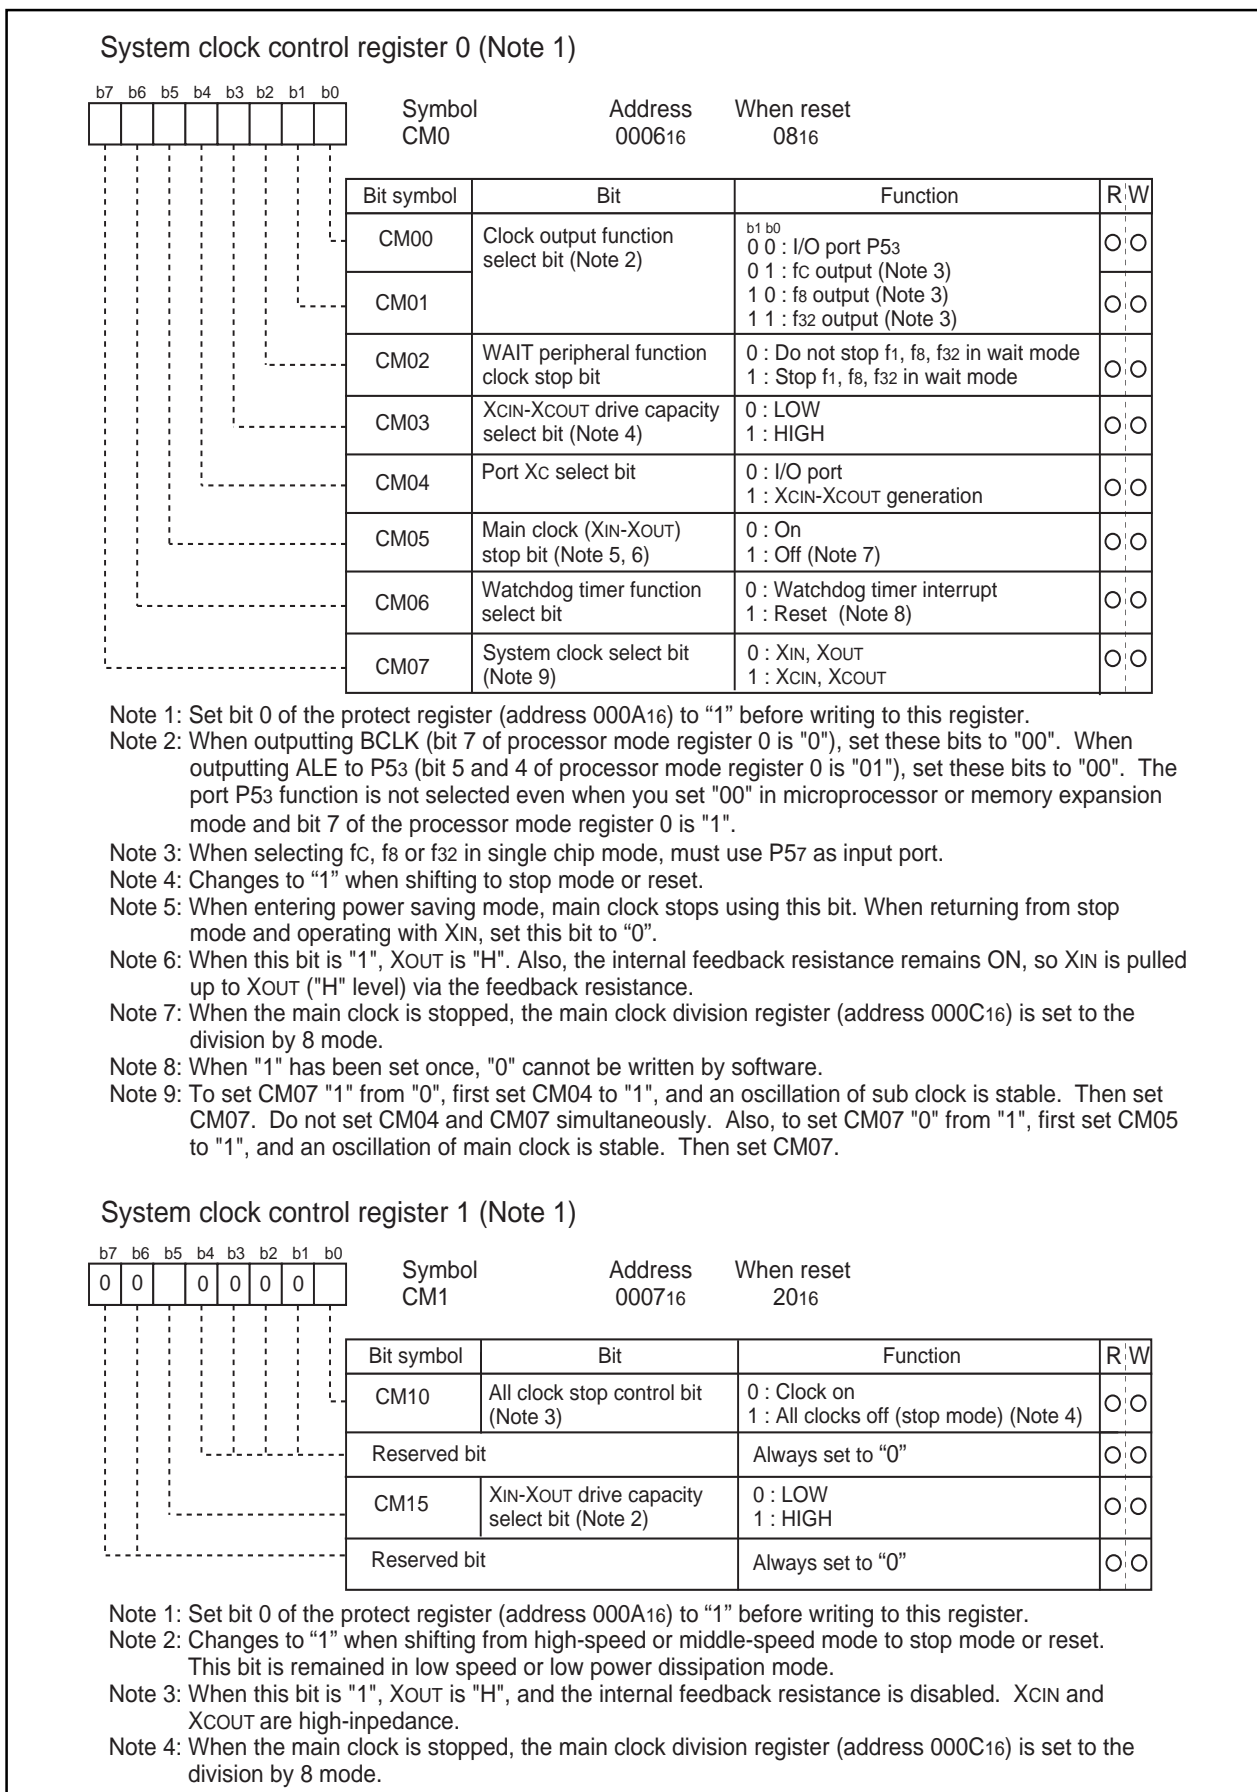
System clock control register 0 (Note 1)

b7 b6 b5 b4 b3 b2 b1 b0

Symbol CM0 Address $0006_{16}$ When reset $08_{16}$

| Bit symbol | Bit | Function | R | W |
|---|---|---|---|---|
| CM00 | Clock output function select bit (Note 2) | b1 b0<br>0 0 : I/O port P5$_3$<br>0 1 : fC output (Note 3)<br>1 0 : f$_8$ output (Note 3)<br>1 1 : f$_{32}$ output (Note 3) | O | O |
| CM01 | | | O | O |
| CM02 | WAIT peripheral function clock stop bit | 0 : Do not stop f$_1$, f$_8$, f$_{32}$ in wait mode<br>1 : Stop f$_1$, f$_8$, f$_{32}$ in wait mode | O | O |
| CM03 | XCIN-XCOUT drive capacity select bit (Note 4) | 0 : LOW<br>1 : HIGH | O | O |
| CM04 | Port XC select bit | 0 : I/O port<br>1 : XCIN-XCOUT generation | O | O |
| CM05 | Main clock (XIN-XOUT) stop bit (Note 5, 6) | 0 : On<br>1 : Off (Note 7) | O | O |
| CM06 | Watchdog timer function select bit | 0 : Watchdog timer interrupt<br>1 : Reset (Note 8) | O | O |
| CM07 | System clock select bit (Note 9) | 0 : XIN, XOUT<br>1 : XCIN, XCOUT | O | O |

Note 1: Set bit 0 of the protect register (address $000A_{16}$) to “1” before writing to this register.
Note 2: When outputting BCLK (bit 7 of processor mode register 0 is "0"), set these bits to "00". When outputting ALE to P5$_3$ (bit 5 and 4 of processor mode register 0 is "01"), set these bits to "00". The port P5$_3$ function is not selected even when you set "00" in microprocessor or memory expansion mode and bit 7 of the processor mode register 0 is "1".
Note 3: When selecting fC, f$_8$ or f$_{32}$ in single chip mode, must use P5$_7$ as input port.
Note 4: Changes to “1” when shifting to stop mode or reset.
Note 5: When entering power saving mode, main clock stops using this bit. When returning from stop mode and operating with XIN, set this bit to “0”.
Note 6: When this bit is "1", XOUT is "H". Also, the internal feedback resistance remains ON, so XIN is pulled up to XOUT ("H" level) via the feedback resistance.
Note 7: When the main clock is stopped, the main clock division register (address $000C_{16}$) is set to the division by 8 mode.
Note 8: When "1" has been set once, "0" cannot be written by software.
Note 9: To set CM07 "1" from "0", first set CM04 to "1", and an oscillation of sub clock is stable. Then set CM07. Do not set CM04 and CM07 simultaneously. Also, to set CM07 "0" from "1", first set CM05 to "1", and an oscillation of main clock is stable. Then set CM07.

System clock control register 1 (Note 1)

b7 b6 b5 b4 b3 b2 b1 b0
0 0 0 0 0 0

Symbol CM1 Address $0007_{16}$ When reset $20_{16}$

| Bit symbol | Bit | Function | R | W |
|---|---|---|---|---|
| CM10 | All clock stop control bit (Note 3) | 0 : Clock on<br>1 : All clocks off (stop mode) (Note 4) | O | O |
| Reserved bit | | Always set to “0” | O | O |
| CM15 | XIN-XOUT drive capacity select bit (Note 2) | 0 : LOW<br>1 : HIGH | O | O |
| Reserved bit | | Always set to “0” | O | O |

Note 1: Set bit 0 of the protect register (address $000A_{16}$) to “1” before writing to this register.
Note 2: Changes to “1” when shifting from high-speed or middle-speed mode to stop mode or reset. This bit is remained in low speed or low power dissipation mode.
Note 3: When this bit is "1", XOUT is "H", and the internal feedback resistance is disabled. XCIN and XCOUT are high-inpedance.
Note 4: When the main clock is stopped, the main clock division register (address $000C_{16}$) is set to the division by 8 mode.